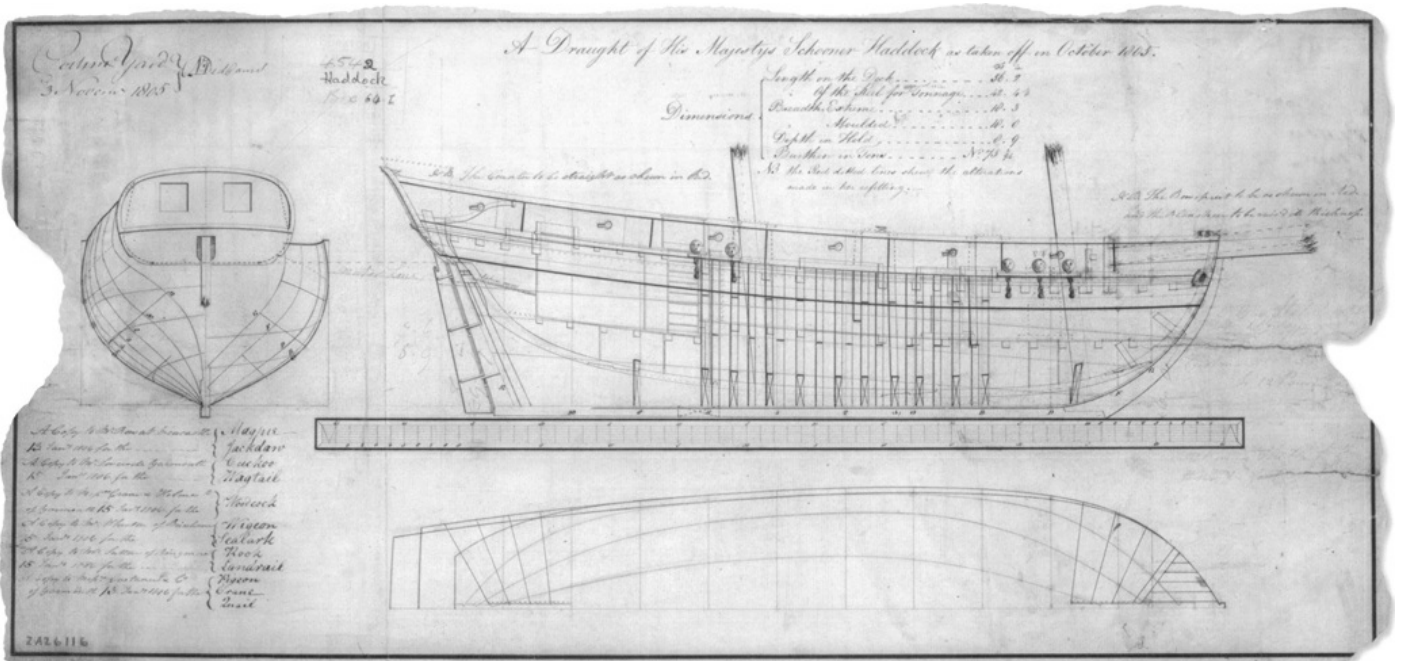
Comm Yard
3 Nov 1805
Jn Peake

4542
Haddock
Box 64.1

A Draught of His Majesty's Schooner Haddock as taken off in October 1805.

| | | ft. in. |
|---|---|---|
| Dimensions | Length on the Deck | 56. 2 |
| | Of the Keel for Tonnage | 41. 4¼ |
| | Breadth Extreme | 18. 3 |
| | Moulded | 18. 0 |
| | Depth in Hold | 8. 9 |
| | Burthen in Tons | No 73 ½ |

N.B. the Red dotted lines shew the alterations made in her refitting.

N.B. The Counter to be straight as shewn in Red.

N.B. The Bowsprit to be as shewn in Red and the Bitts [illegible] to be raised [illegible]

A Copy to Mr Rowe at Newcastle 15 Jan 1806 for the — Magpie, Jackdaw
A Copy to Mr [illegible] Yarmouth 15 Jan 1806 for the — Cuckoo, Wagtail
A Copy to Mr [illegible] Holmes of Yarmouth 15 Jan 1806 for the — Woodcock
A Copy to Mr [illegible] of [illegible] 15 Jan 1806 for the — Wigeon, Sealark
A Copy to Mr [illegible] 15 Jan 1806 for the — Rook, Landrail
A Copy to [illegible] of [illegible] 15 Jan 1806 for the — Pigeon, Crane, Quail

ZAZ6116